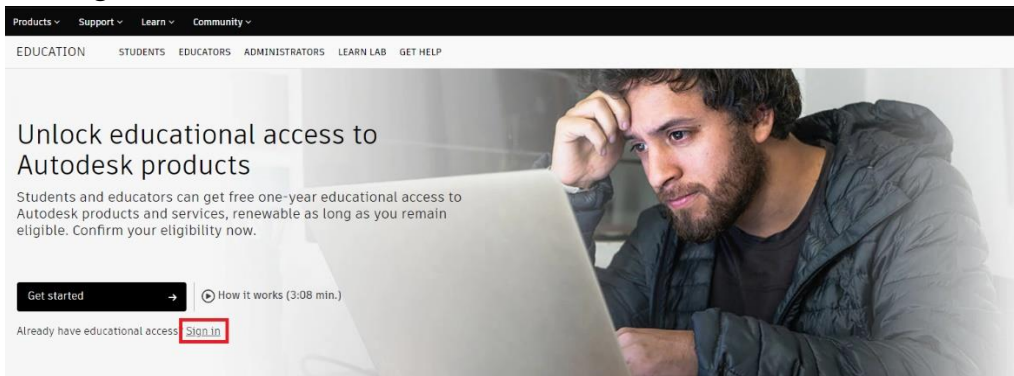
Products ∨ Support ∨ Learn ∨ Community ∨

EDUCATION STUDENTS EDUCATORS ADMINISTRATORS LEARN LAB GET HELP

Unlock educational access to Autodesk products

Students and educators can get free one-year educational access to Autodesk products and services, renewable as long as you remain eligible. Confirm your eligibility now.

Get started →

How it works (3:08 min.)

Already have educational access Sign in